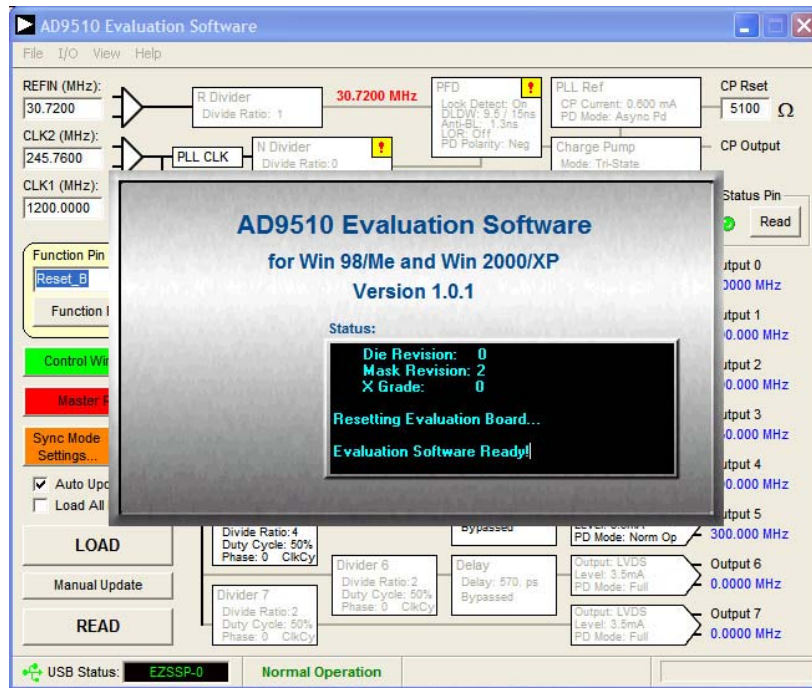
AD9510 Evaluation Software

File I/O View Help

REFIN (MHz):
30.7200

CLK2 (MHz):
245.7600

CLK1 (MHz):
1200.0000

R Divider
Divide Ratio: 1

30.7200 MHz

PFD
Lock Detect: On
DLDW: 9.5 / 15ns
Anti-BL: 1.3ns
LOR: Off
PD Polarity: Neg

PLL Ref
CP Current: 0.600 mA
PD Mode: Async Pd

CP Rset
5100 Ω

PLL CLK

N Divider
Divide Ratio: 0

Charge Pump
Mode: Tri-State

CP Output

Status Pin
Read

Function Pin
Reset_B

Function I

Control Wi

Master R

Sync Mode Settings...

Auto Upd

Load All

LOAD

Manual Update

READ

AD9510 Evaluation Software

for Win 98/Me and Win 2000/XP

Version 1.0.1

Status:

Die Revision: 0
Mask Revision: 2
X Grade: 0

Resetting Evaluation Board...

Evaluation Software Ready!

utput 0
0000 MHz

utput 1
0.000 MHz

utput 2
0.000 MHz

utput 3
0.000 MHz

utput 4
0.000 MHz

Divide Ratio: 4
Duty Cycle: 50%
Phase: 0 ClkCy

Bypassed

Level: 3.5mA
PD Mode: Norm Op

utput 5
300.000 MHz

Divider 6
Divide Ratio: 2
Duty Cycle: 50%
Phase: 0 ClkCy

Delay
Delay: 570, ps
Bypassed

Output: LVDS
Level: 3.5mA
PD Mode: Full

Output 6
0.0000 MHz

Divider 7
Divide Ratio: 2
Duty Cycle: 50%
Phase: 0 ClkCy

Output: LVDS
Level: 3.5mA
PD Mode: Full

Output 7
0.0000 MHz

USB Status: EZSSP-0

Normal Operation